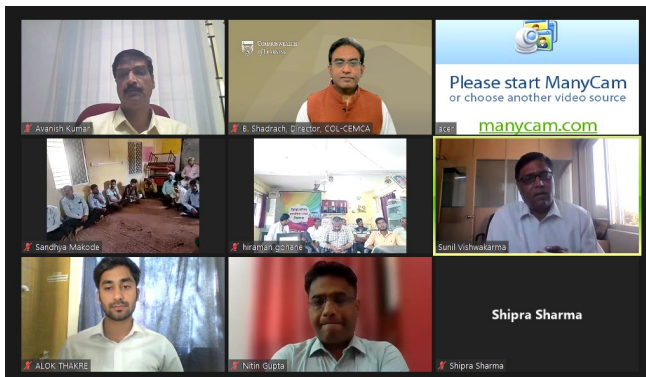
Avanish Kumar

Commonwealth of Learning

B. Shadrach, Director, COL-CEMCA

Please start ManyCam
or choose another video source
manycam.com

acer

Sandhya Makode

hiraman gonane

Sunil Vishwakarma

ALOK THAKRE

Nitin Gupta

Shipra Sharma

Shipra Sharma